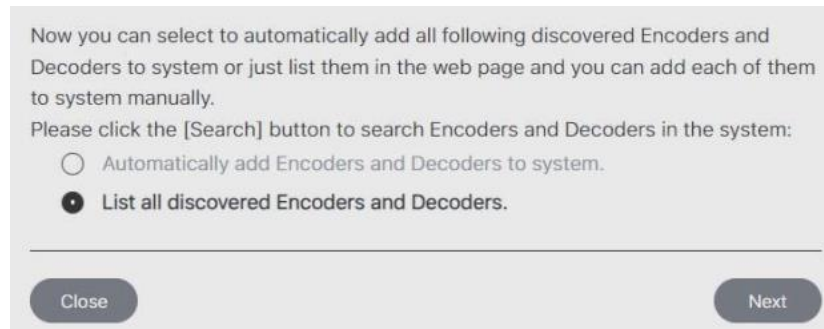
Now you can select to automatically add all following discovered Encoders and Decoders to system or just list them in the web page and you can add each of them to system manually.
Please click the [Search] button to search Encoders and Decoders in the system:

Automatically add Encoders and Decoders to system.

List all discovered Encoders and Decoders.

Close

Next